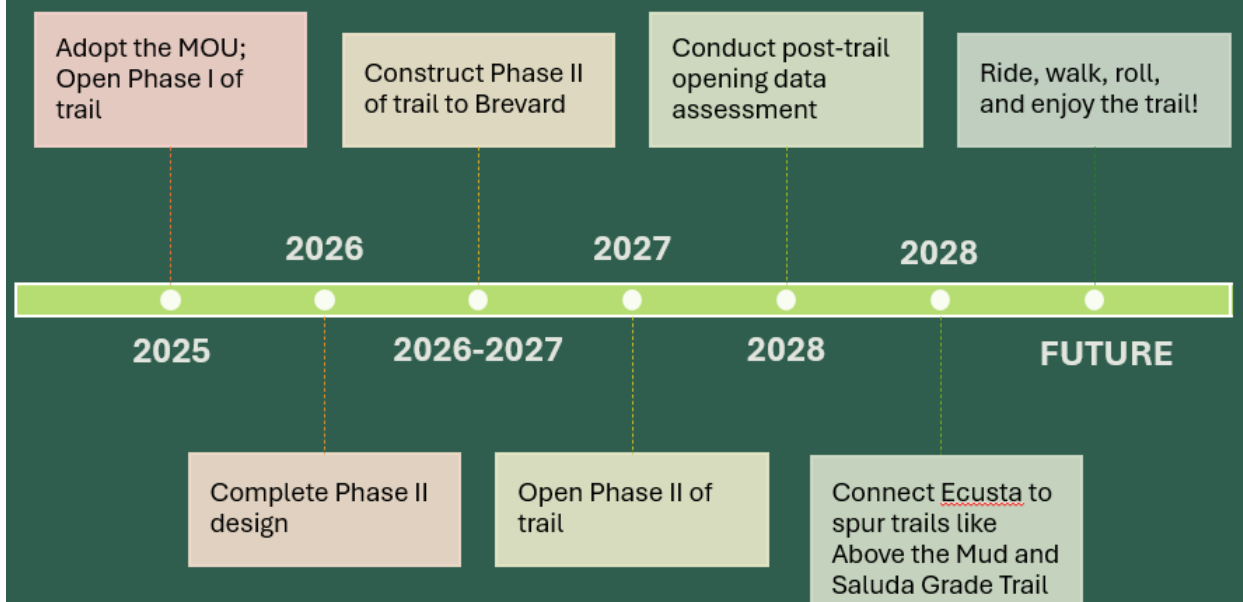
Adopt the MOU; Open Phase I of trail

Construct Phase II of trail to Brevard

Conduct post-trail opening data assessment

Ride, walk, roll, and enjoy the trail!

2026

2027

2028

2025

2026-2027

2028

FUTURE

Complete Phase II design

Open Phase II of trail

Connect Ecusta to spur trails like Above the Mud and Saluda Grade Trail